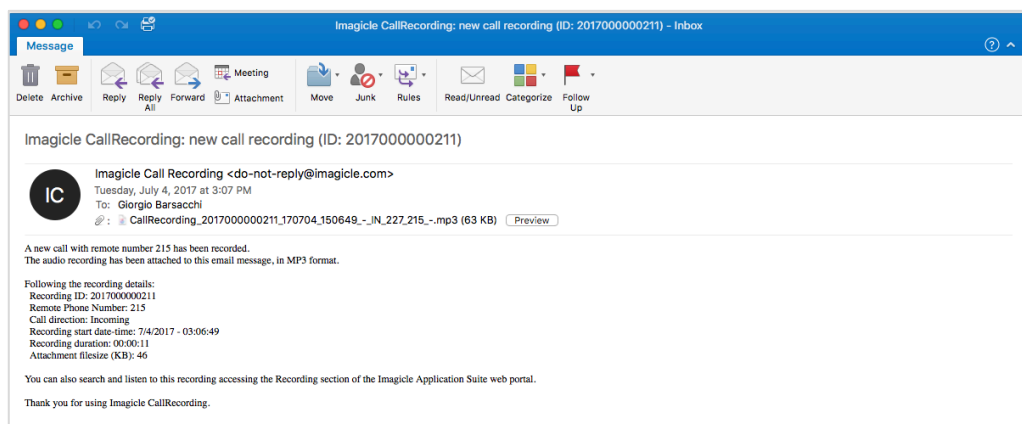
Imagicle CallRecording: new call recording (ID: 2017000000211) - Inbox

Message

Delete Archive Reply Reply All Forward Meeting Attachment Move Junk Rules Read/Unread Categorize Follow Up

Imagicle CallRecording: new call recording (ID: 2017000000211)

IC

Imagicle Call Recording <do-not-reply@imagicle.com>
Tuesday, July 4, 2017 at 3:07 PM
To: Giorgio Barsacchi
CallRecording_2017000000211_170704_150649_-_IN_227_215_-.mp3 (63 KB) Preview

A new call with remote number 215 has been recorded.
The audio recording has been attached to this email message, in MP3 format.

Following the recording details:
Recording ID: 2017000000211
Remote Phone Number: 215
Call direction: Incoming
Recording start date-time: 7/4/2017 - 03:06:49
Recording duration: 00:00:11
Attachment filesize (KB): 46

You can also search and listen to this recording accessing the Recording section of the Imagicle Application Suite web portal.

Thank you for using Imagicle CallRecording.